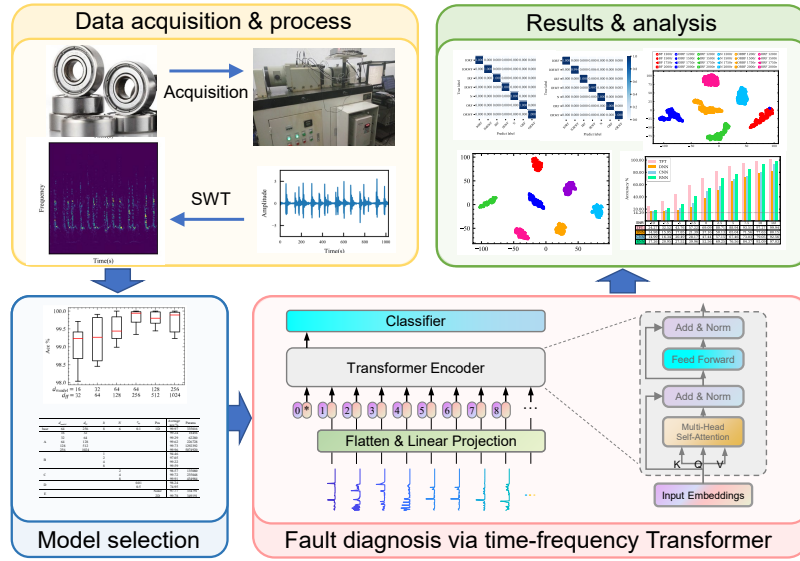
Data acquisition & process

Acquisition

SWT

Frequency

Time(s)

Amplitude

Time(s)

Results & analysis

Model selection

Acc %

100.0
99.5
99.0
98.5
98.0

$d_{model}$ = 16 32 64 64 128 256
$d_{ff}$ = 32 64 128 256 512 1024

Fault diagnosis via time-frequency Transformer

Classifier

Transformer Encoder

Flatten & Linear Projection

0 * 1 2 3 4 5 6 7 8 ...

Add & Norm

Feed Forward

Add & Norm

Multi-Head Self-Attention

K Q V

Input Embeddings

TFT
DNN
CNN
RNN

Accuracy %